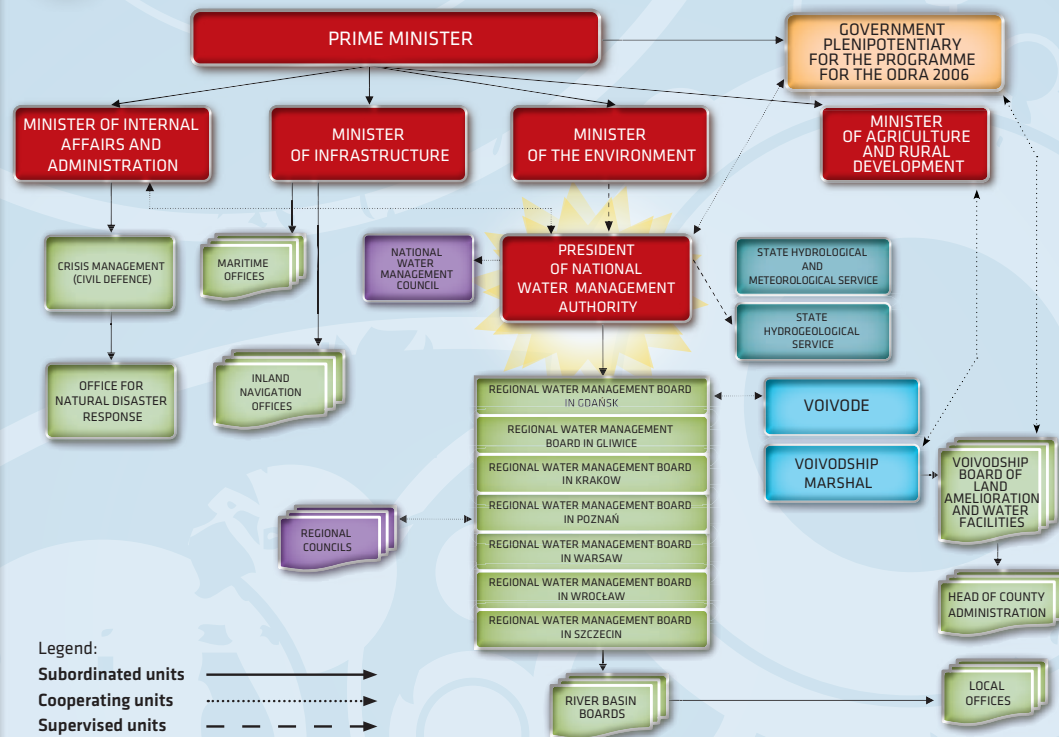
PRIME MINISTER

GOVERNMENT PLENIPOTENTIARY FOR THE PROGRAMME FOR THE ODRA 2006

MINISTER OF INTERNAL AFFAIRS AND ADMINISTRATION

MINISTER OF INFRASTRUCTURE

MINISTER OF THE ENVIRONMENT

MINISTER OF AGRICULTURE AND RURAL DEVELOPMENT

CRISIS MANAGEMENT (CIVIL DEFENCE)

MARITIME OFFICES

NATIONAL WATER MANAGEMENT COUNCIL

PRESIDENT OF NATIONAL WATER MANAGEMENT AUTHORITY

STATE HYDROLOGICAL AND METEOROLOGICAL SERVICE

STATE HYDROGEOLOGICAL SERVICE

OFFICE FOR NATURAL DISASTER RESPONSE

INLAND NAVIGATION OFFICES

REGIONAL WATER MANAGEMENT BOARD IN GDANSK

REGIONAL WATER MANAGEMENT BOARD IN GLIWICE

REGIONAL WATER MANAGEMENT BOARD IN KRAKOW

REGIONAL WATER MANAGEMENT BOARD IN POZNAŃ

REGIONAL WATER MANAGEMENT BOARD IN WARSAW

REGIONAL WATER MANAGEMENT BOARD IN WROCŁAW

REGIONAL WATER MANAGEMENT BOARD IN SZCZECIN

VOIVODE

VOIVODSHIP MARSHAL

VOIVODSHIP BOARD OF LAND AMELIORATION AND WATER FACILITIES

REGIONAL COUNCILS

HEAD OF COUNTY ADMINISTRATION

RIVER BASIN BOARDS

LOCAL OFFICES

Legend:
Subordinated units
Cooperating units
Supervised units